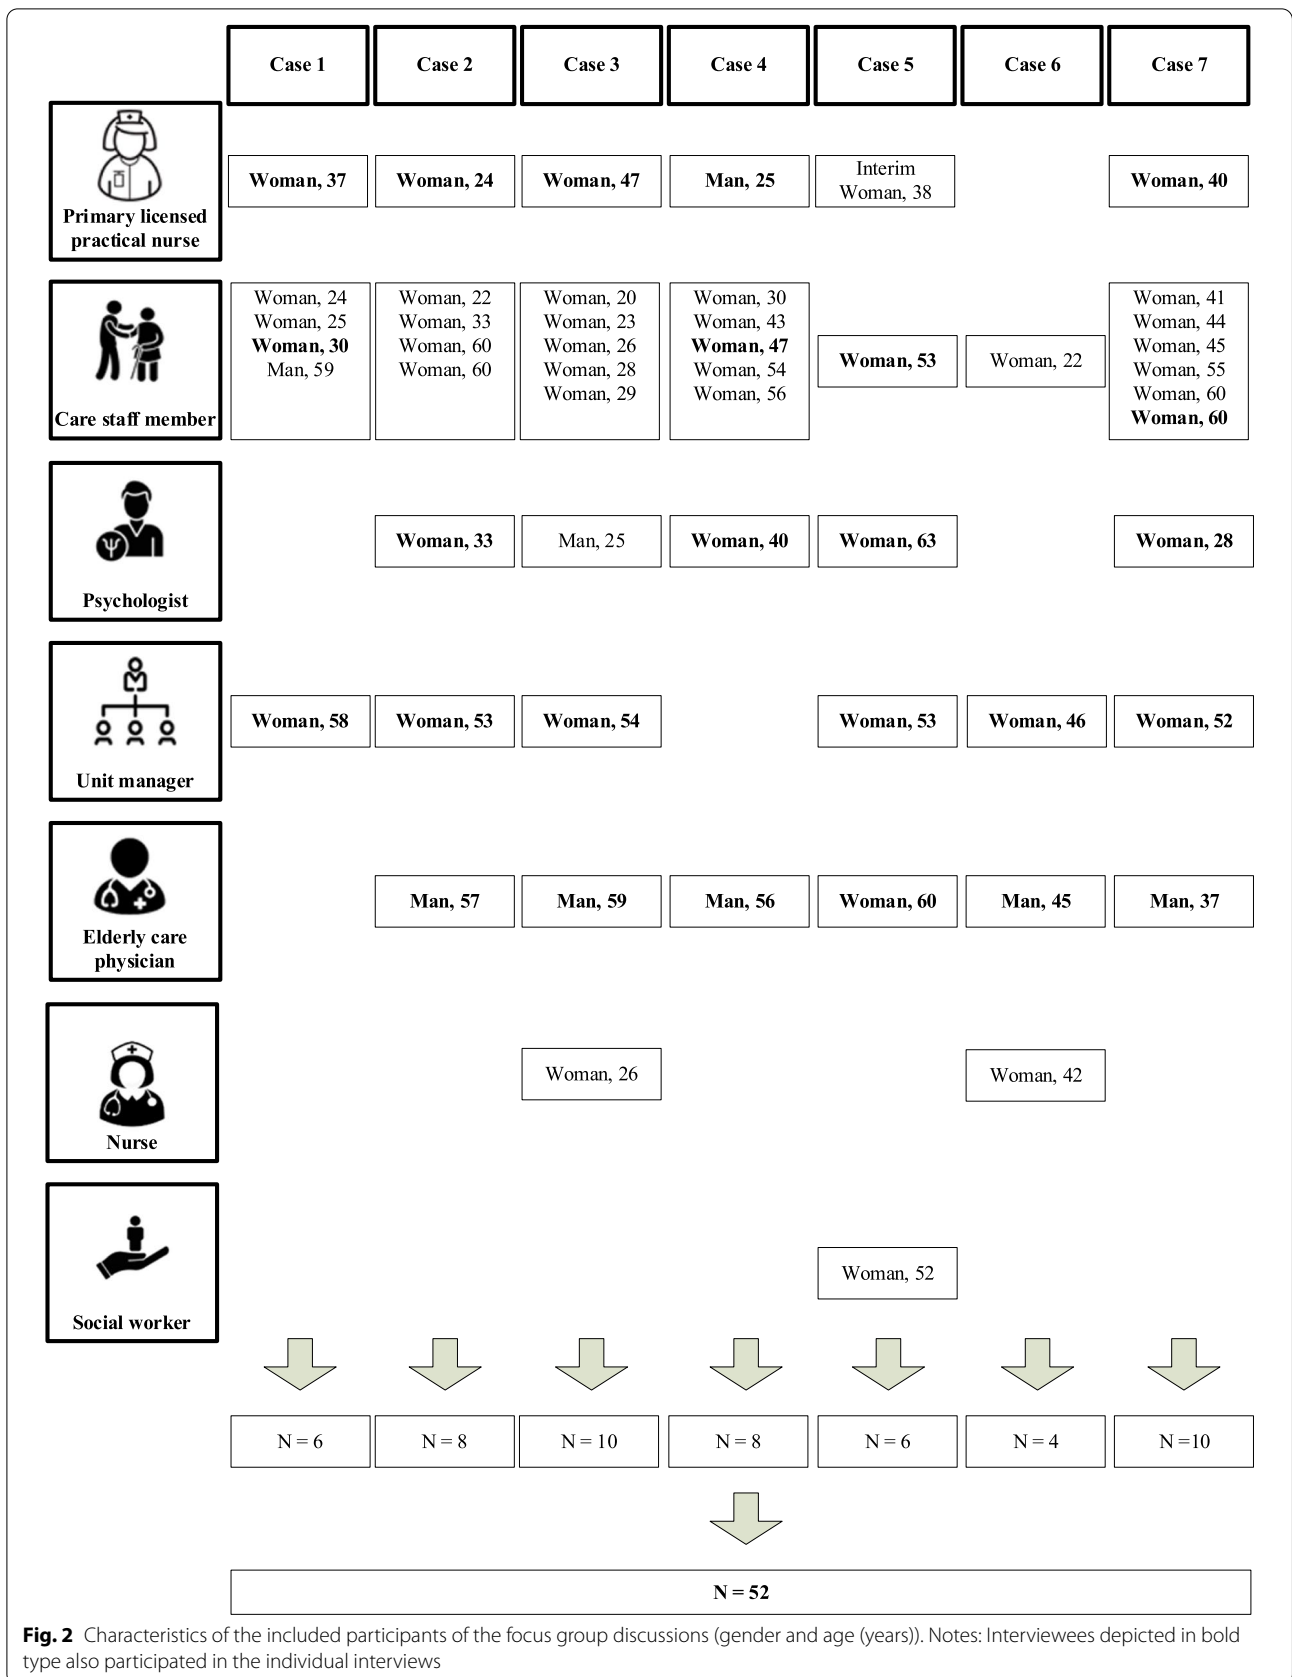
| | Case 1 | Case 2 | Case 3 | Case 4 | Case 5 | Case 6 | Case 7 |
|---|---|---|---|---|---|---|---|
| Primary licensed practical nurse | **Woman, 37** | **Woman, 24** | **Woman, 47** | **Man, 25** | Interim Woman, 38 | | **Woman, 40** |
| Care staff member | Woman, 24<br>Woman, 25<br>**Woman, 30**<br>Man, 59 | Woman, 22<br>Woman, 33<br>Woman, 60<br>Woman, 60 | Woman, 20<br>Woman, 23<br>Woman, 26<br>Woman, 28<br>Woman, 29 | Woman, 30<br>Woman, 43<br>**Woman, 47**<br>Woman, 54<br>Woman, 56 | **Woman, 53** | Woman, 22 | Woman, 41<br>Woman, 44<br>Woman, 45<br>Woman, 55<br>Woman, 60<br>**Woman, 60** |
| Psychologist | | **Woman, 33** | Man, 25 | **Woman, 40** | **Woman, 63** | | **Woman, 28** |
| Unit manager | **Woman, 58** | **Woman, 53** | **Woman, 54** | | **Woman, 53** | **Woman, 46** | **Woman, 52** |
| Elderly care physician | | **Man, 57** | **Man, 59** | **Man, 56** | **Woman, 60** | **Man, 45** | **Man, 37** |
| Nurse | | | Woman, 26 | | | Woman, 42 | |
| Social worker | | | | | Woman, 52 | | |
| | N = 6 | N = 8 | N = 10 | N = 8 | N = 6 | N = 4 | N =10 |

N = 52

**Fig. 2** Characteristics of the included participants of the focus group discussions (gender and age (years)). Notes: Interviewees depicted in bold type also participated in the individual interviews